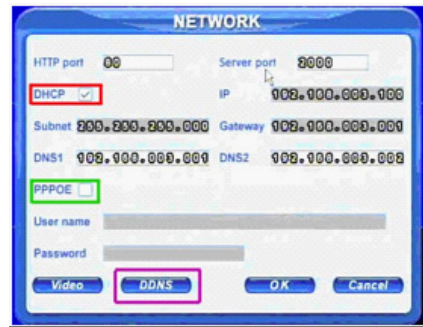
NETWORK

HTTP port 80

Server port 8000

DHCP ✓

IP 192.168.003.100

Subnet 255.255.255.000

Gateway 192.168.003.001

DNS1 192.168.003.001

DNS2 192.168.003.002

PPPOE

User name

Password

Video

DDNS

OK

Cancel